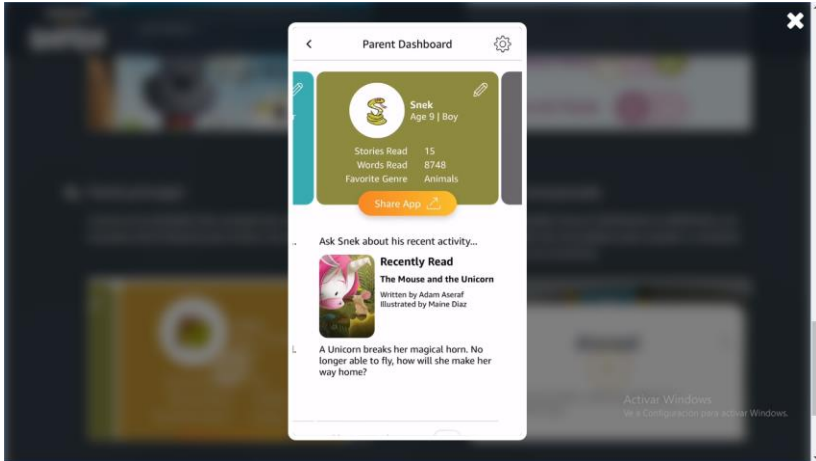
Parent Dashboard

Snek
Age 9 | Boy

Stories Read 15
Words Read 8748
Favorite Genre Animals

Share App

Ask Snek about his recent activity...

Recently Read
The Mouse and the Unicorn
Written by Adam Aseraf
Illustrated by Maine Diaz

A Unicorn breaks her magical horn. No longer able to fly, how will she make her way home?

Activar Windows
Ve a Configuración para activar Windows.